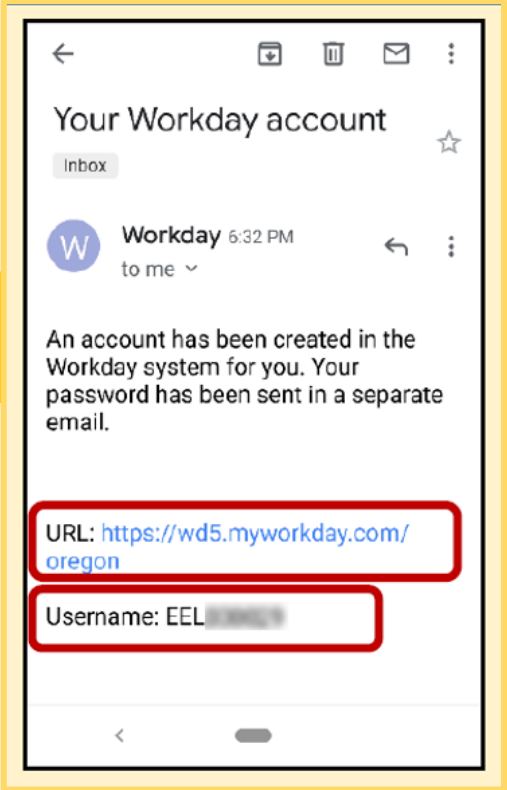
Your Workday account

Inbox

W

Workday 6:32 PM

to me

An account has been created in the Workday system for you. Your password has been sent in a separate email.

URL: https://wd5.myworkday.com/oregon

Username: EEL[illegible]